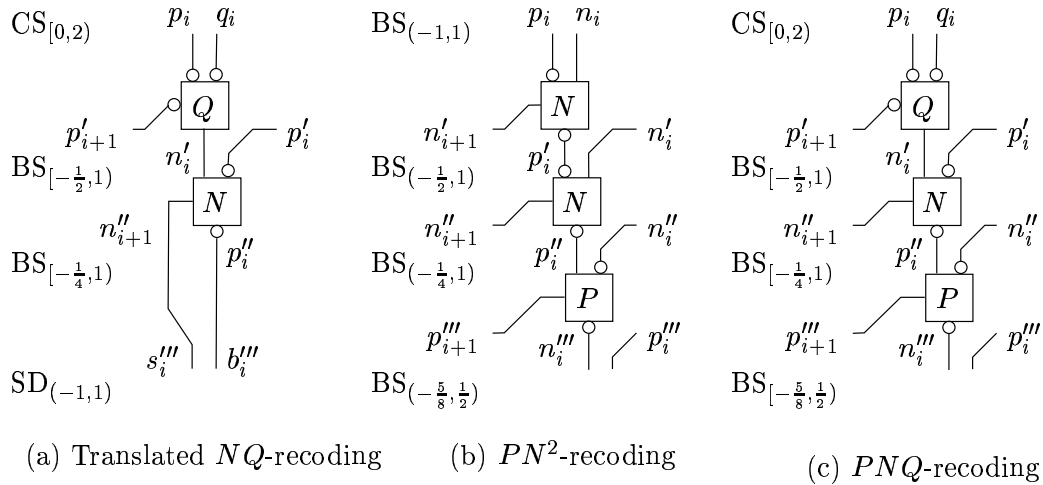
$\mathrm{CS}_{[0,2)}$ $p_i$ $q_i$ $Q$ $p'_{i+1}$ $n'_i$ $p'_i$ $\mathrm{BS}_{[-\frac{1}{2},1)}$ $N$ $n''_{i+1}$ $\mathrm{BS}_{[-\frac{1}{4},1)}$ $p''_i$ $s'''_i$ $b'''_i$ $\mathrm{SD}_{(-1,1)}$

(a) Translated $NQ$-recoding

$\mathrm{BS}_{(-1,1)}$ $p_i$ $n_i$ $N$ $n'_{i+1}$ $n'_i$ $p'_i$ $\mathrm{BS}_{(-\frac{1}{2},1)}$ $N$ $n''_{i+1}$ $n''_i$ $\mathrm{BS}_{(-\frac{1}{4},1)}$ $p''_i$ $P$ $p'''_{i+1}$ $n'''_i$ $p'''_i$ $\mathrm{BS}_{(-\frac{5}{8},\frac{1}{2})}$

(b) $PN^2$-recoding

$\mathrm{CS}_{[0,2)}$ $p_i$ $q_i$ $Q$ $p'_{i+1}$ $n'_i$ $p'_i$ $\mathrm{BS}_{[-\frac{1}{2},1)}$ $N$ $n''_{i+1}$ $n''_i$ $\mathrm{BS}_{[-\frac{1}{4},1)}$ $p''_i$ $P$ $p'''_{i+1}$ $n'''_i$ $p'''_i$ $\mathrm{BS}_{[-\frac{5}{8},\frac{1}{2})}$

(c) $PNQ$-recoding